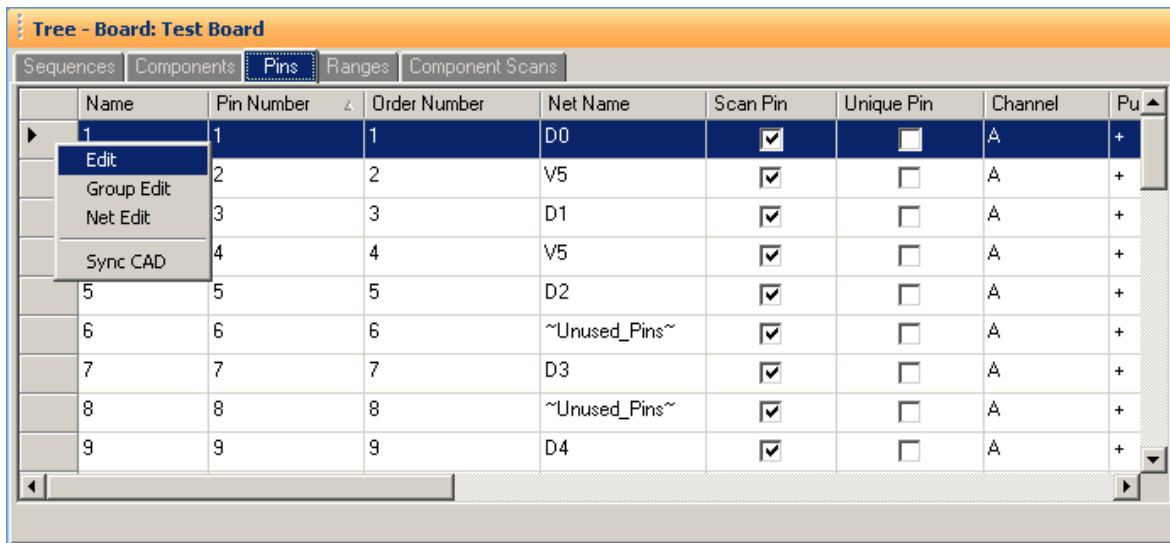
Tree - Board: Test Board

Sequences | Components | Pins | Ranges | Component Scans

| Name | Pin Number | Order Number | Net Name | Scan Pin | Unique Pin | Channel | Pu |
|---|---|---|---|---|---|---|---|
| 1 | 1 | 1 | D0 | ☑ | ☐ | A | + |
| | 2 | 2 | V5 | ☑ | ☐ | A | + |
| | 3 | 3 | D1 | ☑ | ☐ | A | + |
| | 4 | 4 | V5 | ☑ | ☐ | A | + |
| 5 | 5 | 5 | D2 | ☑ | ☐ | A | + |
| 6 | 6 | 6 | ~Unused_Pins~ | ☑ | ☐ | A | + |
| 7 | 7 | 7 | D3 | ☑ | ☐ | A | + |
| 8 | 8 | 8 | ~Unused_Pins~ | ☑ | ☐ | A | + |
| 9 | 9 | 9 | D4 | ☑ | ☐ | A | + |

Edit
Group Edit
Net Edit
Sync CAD